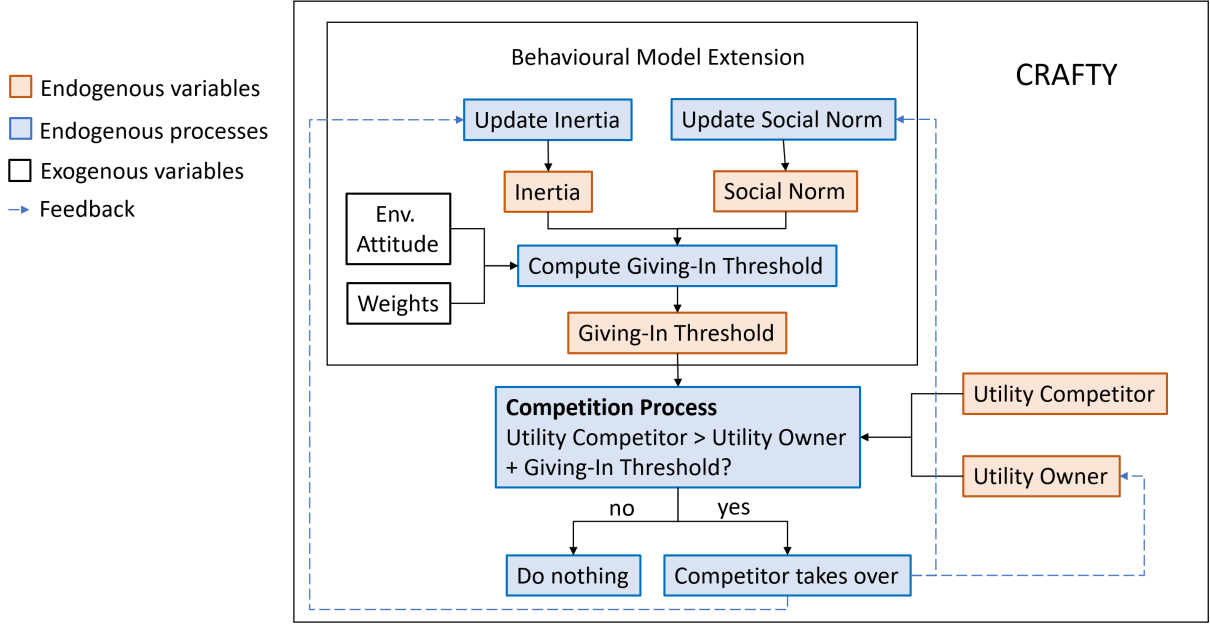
Endogenous variables
Endogenous processes
Exogenous variables
Feedback

CRAFTY

Behavioural Model Extension

Update Inertia

Update Social Norm

Inertia

Social Norm

Env. Attitude

Weights

Compute Giving-In Threshold

Giving-In Threshold

**Competition Process**
Utility Competitor > Utility Owner + Giving-In Threshold?

Utility Competitor

Utility Owner

no

yes

Do nothing

Competitor takes over